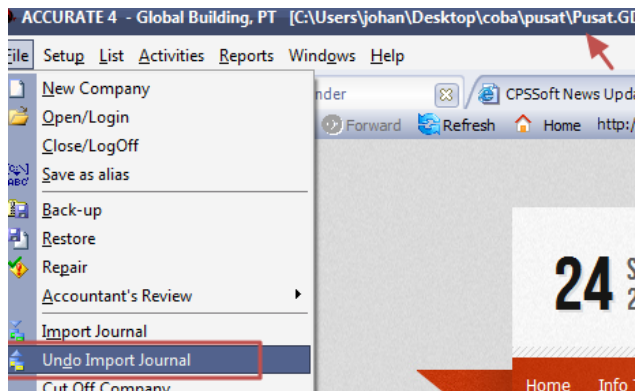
ACCURATE 4 - Global Building, PT [C:\Users\johan\Desktop\coba\pusat\Pusat.GD

File Setup List Activities Reports Windows Help

New Company
Open/Login
Close/LogOff
Save as alias
Back-up
Restore
Repair
Accountant's Review
Import Journal
Undo Import Journal
Cut Off Company

nder
CPSSoft News Upd
Forward Refresh Home http:/

24 S
2

Home Info